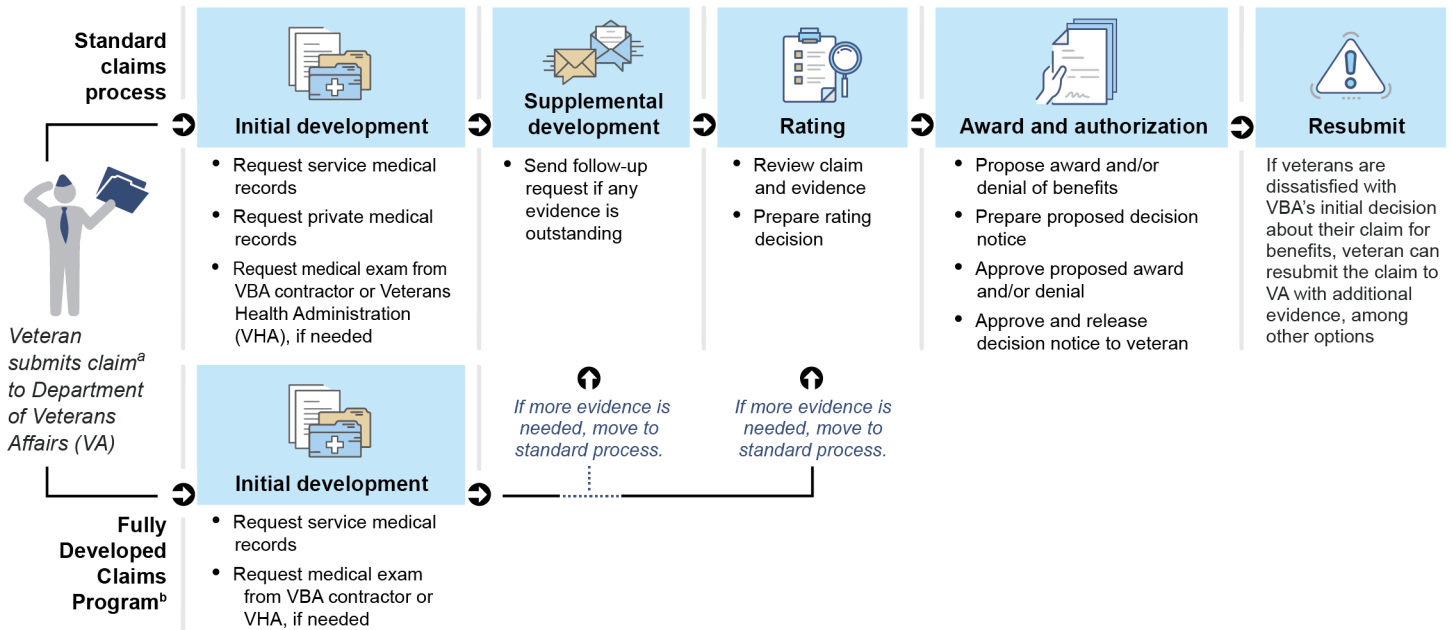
Standard claims process

Initial development
- Request service medical records
- Request private medical records
- Request medical exam from VBA contractor or Veterans Health Administration (VHA), if needed

Supplemental development
- Send follow-up request if any evidence is outstanding

Rating
- Review claim and evidence
- Prepare rating decision

Award and authorization
- Propose award and/or denial of benefits
- Prepare proposed decision notice
- Approve proposed award and/or denial
- Approve and release decision notice to veteran

Resubmit
If veterans are dissatisfied with VBA's initial decision about their claim for benefits, veteran can resubmit the claim to VA with additional evidence, among other options

Veteran submits claim$^a$ to Department of Veterans Affairs (VA)

Initial development
- Request service medical records
- Request medical exam from VBA contractor or VHA, if needed

If more evidence is needed, move to standard process.

If more evidence is needed, move to standard process.

Fully Developed Claims Program$^b$